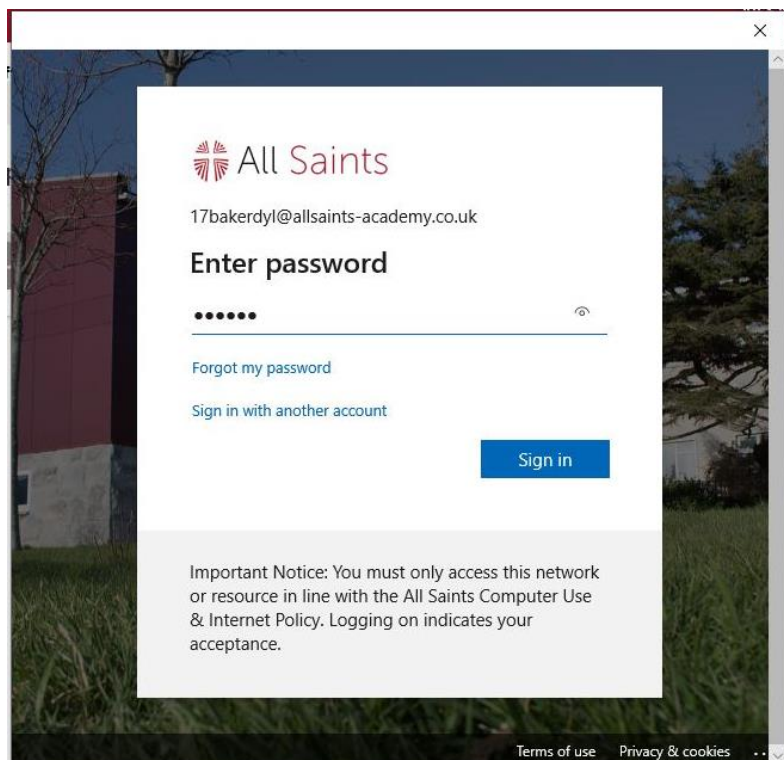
×

All Saints

17bakerdyl@allsaints-academy.co.uk

Enter password

••••••

Forgot my password

Sign in with another account

Sign in

Important Notice: You must only access this network or resource in line with the All Saints Computer Use & Internet Policy. Logging on indicates your acceptance.

Terms of use Privacy & cookies ...